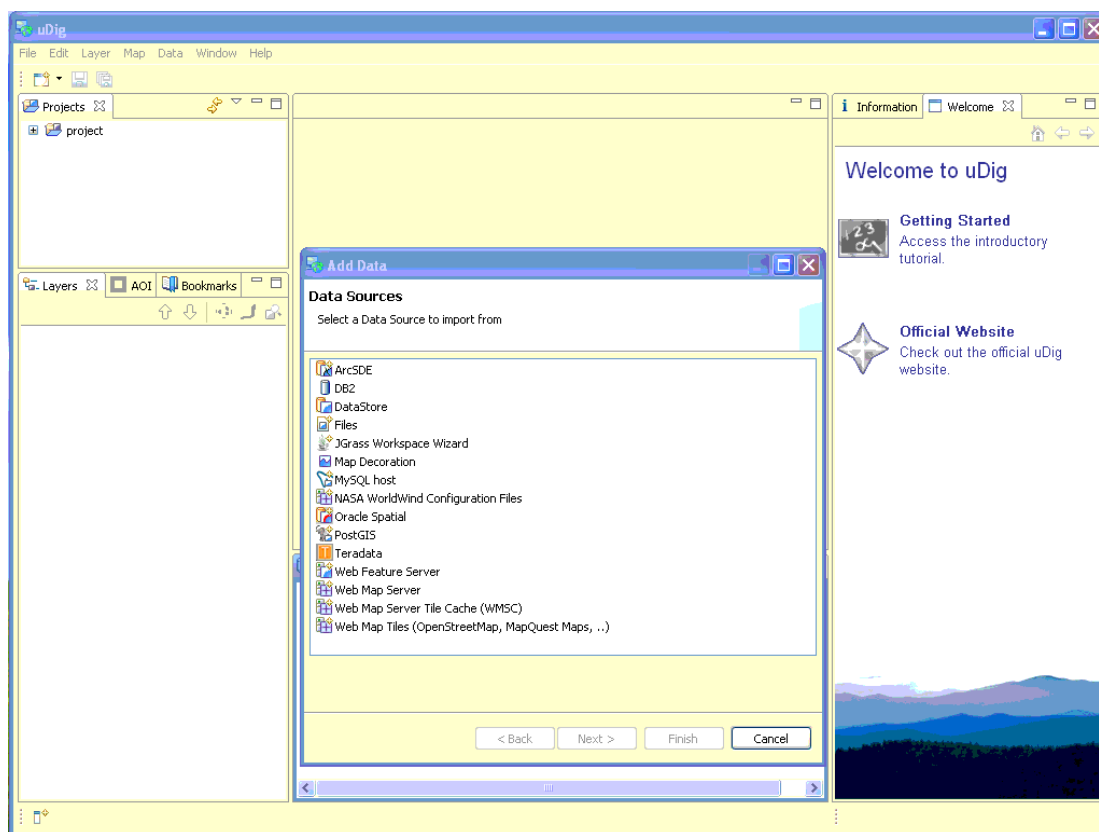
uDig

File Edit Layer Map Data Window Help

Projects

project

Layers AOI Bookmarks

Information Welcome

Welcome to uDig

Getting Started
Access the introductory tutorial.

Official Website
Check out the official uDig website.

Add Data

Data Sources
Select a Data Source to import from

ArcSDE
DB2
DataStore
Files
JGrass Workspace Wizard
Map Decoration
MySQL host
NASA WorldWind Configuration Files
Oracle Spatial
PostGIS
Teradata
Web Feature Server
Web Map Server
Web Map Server Tile Cache (WMSC)
Web Map Tiles (OpenStreetMap, MapQuest Maps, ..)

< Back Next > Finish Cancel